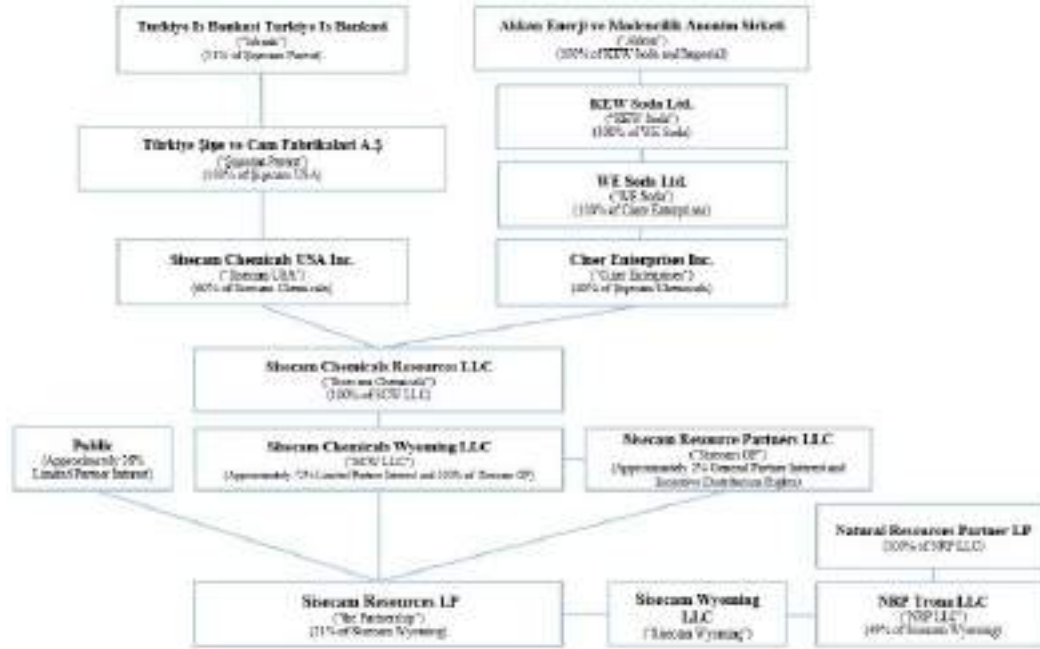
Turkiye Is Bankasi Turkiye Is Bankasi
("Isbank")
(51% of Sisecam Parent)

Akkan Enerji ve Madencilik Anonim Sirketi
("Akkan")
(100% of KEW Soda and Imperial)

KEW Soda Ltd.
("KEW Soda")
(100% of WE Soda)

Türkiye Şişe ve Cam Fabrikalari A.Ş.
("Sisecam Parent")
(100% of Sisecam USA)

WE Soda Ltd.
("WE Soda")
(100% of Ciner Enterprises)

Sisecam Chemicals USA Inc.
("Sisecam USA")
(60% of Sisecam Chemicals)

Ciner Enterprises Inc.
("Ciner Enterprises")
(40% of Sisecam Chemicals)

Sisecam Chemicals Resources LLC
("Sisecam Chemicals")
(100% of SCW LLC)

Public
(Approximately 26%
Limited Partner Interest)

Sisecam Chemicals Wyoming LLC
("SCW LLC")
(Approximately 72% Limited Partner Interest and 100% of Sisecam GP)

Sisecam Resource Partners LLC
("Sisecam GP")
(Approximately 2% General Partner Interest and Incentive Distribution Rights)

Natural Resources Partner LP
(100% of NRP LLC)

Sisecam Resources LP
("the Partnership")
(51% of Sisecam Wyoming)

Sisecam Wyoming LLC
("Sisecam Wyoming")

NRP Trona LLC
("NRP LLC")
(49% of Sisecam Wyoming)